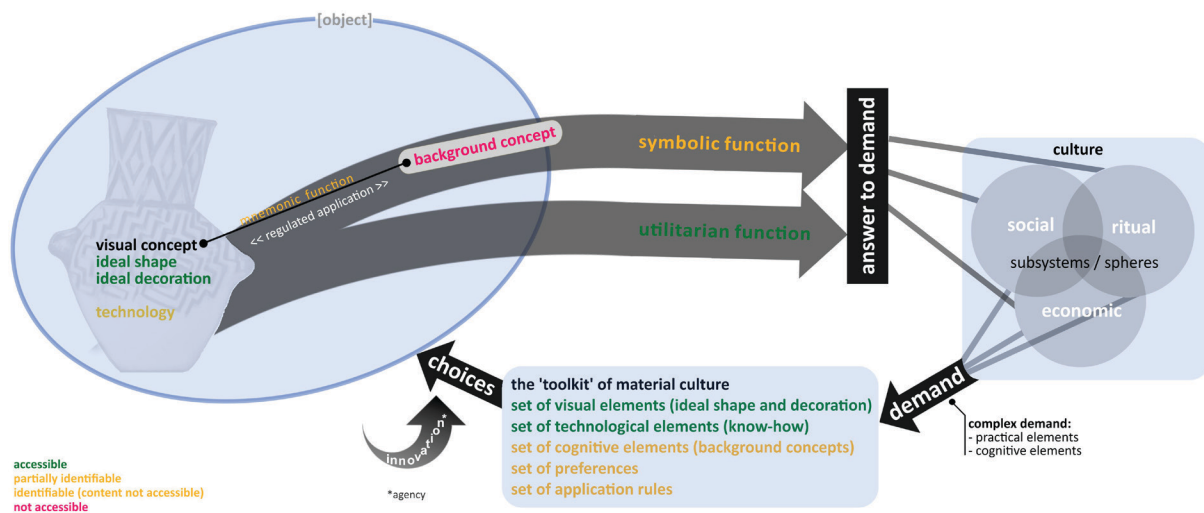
[object]

background concept

mnemonic function

<< regulated application >>

visual concept
ideal shape
ideal decoration

technology

symbolic function

utilitarian function

answer to demand

culture

social

ritual

subsystems / spheres

economic

demand

complex demand:
- practical elements
- cognitive elements

choices

the 'toolkit' of material culture
set of visual elements (ideal shape and decoration)
set of technological elements (know-how)
set of cognitive elements (background concepts)
set of preferences
set of application rules

innovation*

*agency

accessible
partially identifiable
identifiable (content not accessible)
not accessible